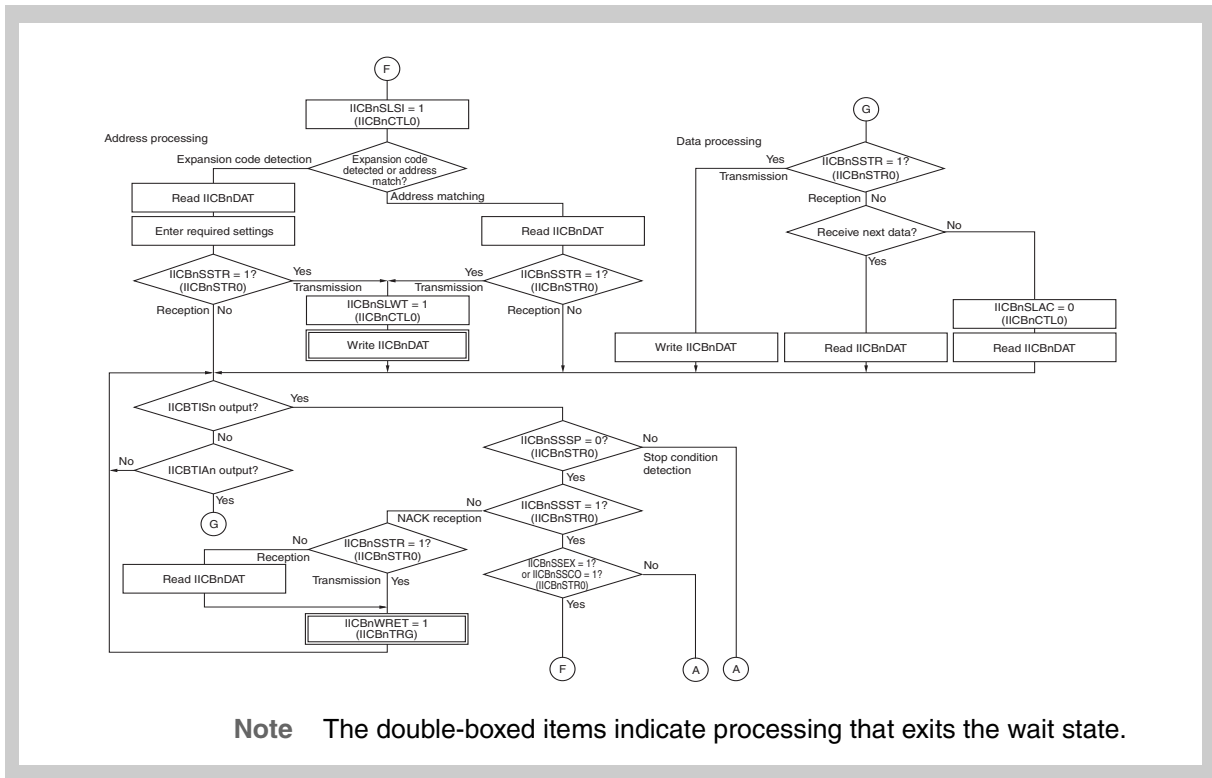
F

IICBnSLSI = 1
(IICBnCTL0)

Address processing

Expansion code detection

Expansion code detected or address match?

Address matching

Read IICBnDAT

Enter required settings

Read IICBnDAT

IICBnSSTR = 1?
(IICBnSTR0)

Yes

Transmission

Reception

No

IICBnSLWT = 1
(IICBnCTL0)

Write IICBnDAT

Yes

Transmission

IICBnSSTR = 1?
(IICBnSTR0)

Reception

No

G

Data processing

Yes

Transmission

IICBnSSTR = 1?
(IICBnSTR0)

Reception

No

Receive next data?

No

Yes

IICBnSLAC = 0
(IICBnCTL0)

Write IICBnDAT

Read IICBnDAT

Read IICBnDAT

IICBTISn output?

Yes

No

No

IICBTIAn output?

Yes

G

IICBnSSSP = 0?
(IICBnSTR0)

No

Stop condition detection

Yes

No

NACK reception

IICBnSSST = 1?
(IICBnSTR0)

Yes

No

Reception

IICBnSSTR = 1?
(IICBnSTR0)

Transmission

Yes

Read IICBnDAT

IICBnWRET = 1
(IICBnTRG)

IICBnSSEX = 1?
or IICBnSSCO = 1?
(IICBnSTR0)

No

Yes

F

A

A

Note The double-boxed items indicate processing that exits the wait state.